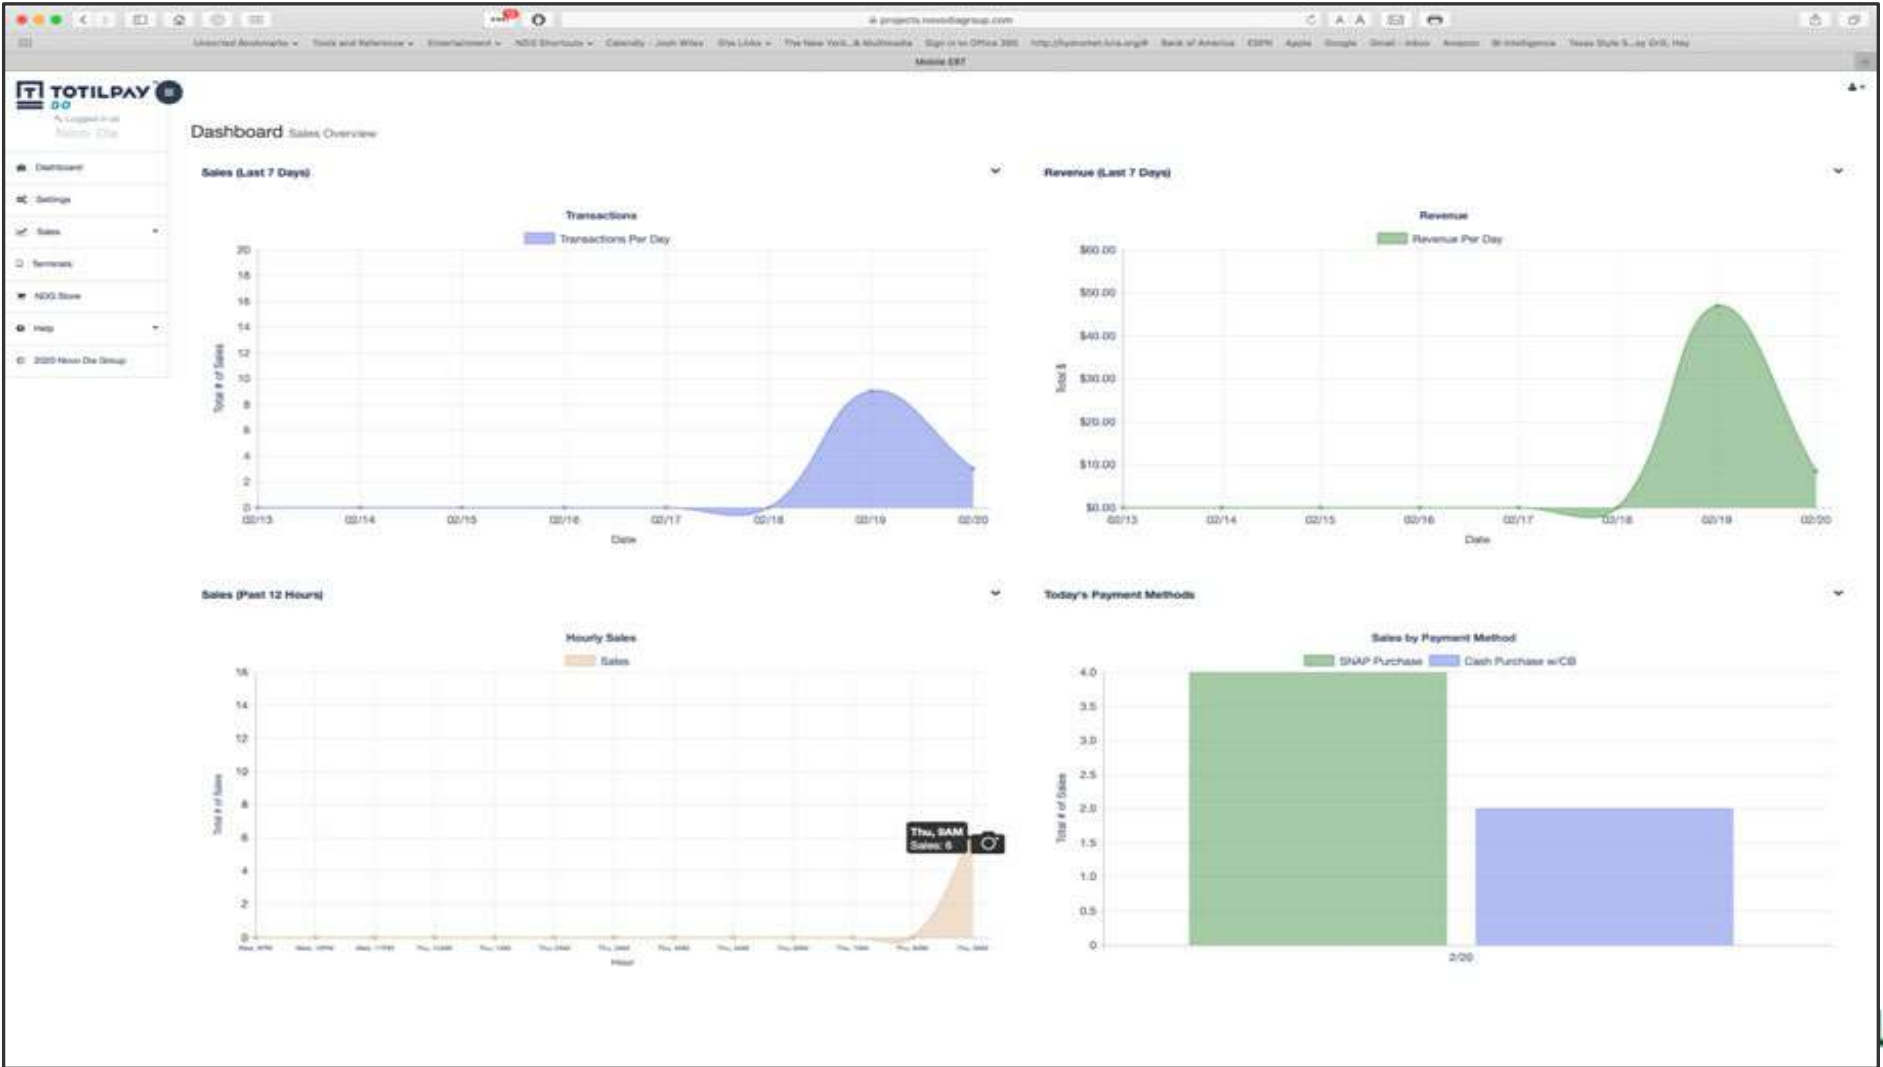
projects.novodiagroup.com

TOTILPAY GO

Logged in as

Dashboard
Settings
Sales
Terminals
NDG Store
Help
2020 Novo Dia Group

Dashboard Sales Overview

Sales (Last 7 Days)

Transactions

Transactions Per Day

20
18
16
14
12
10
8
6
4
2
0

Total # of Sales

02/13 02/14 02/15 02/16 02/17 02/18 02/19 02/20

Date

Revenue (Last 7 Days)

Revenue

Revenue Per Day

$60.00
$50.00
$40.00
$30.00
$20.00
$10.00
$0.00

Total $

02/13 02/14 02/15 02/16 02/17 02/18 02/19 02/20

Date

Sales (Past 12 Hours)

Hourly Sales

Sales

16
14
12
10
8
6
4
2
0

Total # of Sales

Thu, 9AM
Sales: 6

Hour

Today's Payment Methods

Sales by Payment Method

SNAP Purchase Cash Purchase w/CB

4.0
3.5
3.0
2.5
2.0
1.5
1.0
0.5
0

Total # of Sales

2/20